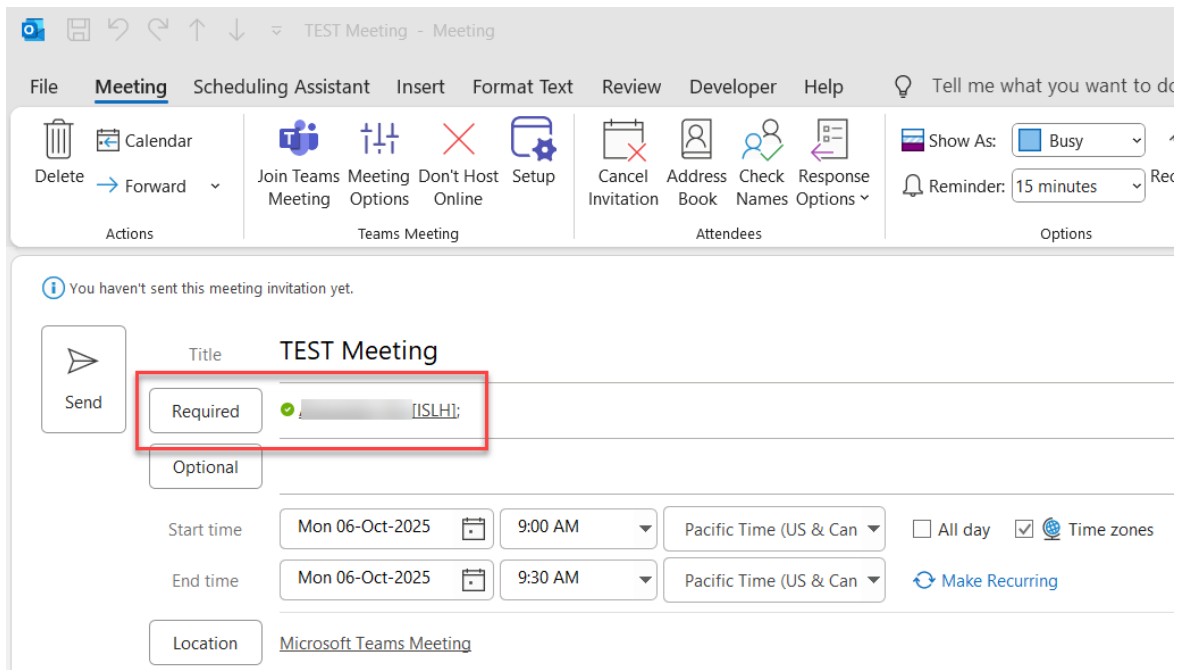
TEST Meeting - Meeting

File Meeting Scheduling Assistant Insert Format Text Review Developer Help Tell me what you want to do

Delete
Calendar
Forward
Actions

Join Teams Meeting
Meeting Options
Don't Host Online
Setup
Teams Meeting

Cancel Invitation
Address Book
Check Names
Response Options
Attendees

Show As: Busy
Reminder: 15 minutes
Options

You haven't sent this meeting invitation yet.

Send

Title TEST Meeting

Required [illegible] [ISLH];

Optional

Start time Mon 06-Oct-2025 9:00 AM Pacific Time (US & Can All day Time zones

End time Mon 06-Oct-2025 9:30 AM Pacific Time (US & Can Make Recurring

Location Microsoft Teams Meeting